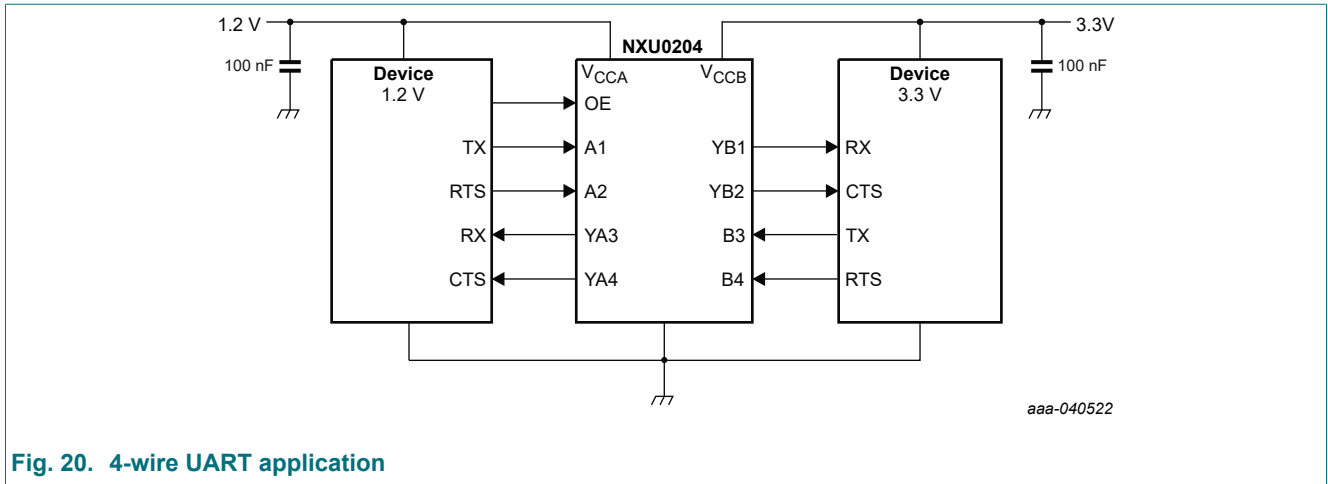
1.2 V

100 nF

Device
1.2 V

TX

RTS

RX

CTS

NXU0204

$V_{CCA}$

$V_{CCB}$

OE

A1

A2

YA3

YA4

YB1

YB2

B3

B4

3.3V

100 nF

Device
3.3 V

RX

CTS

TX

RTS

aaa-040522

Fig. 20. 4-wire UART application